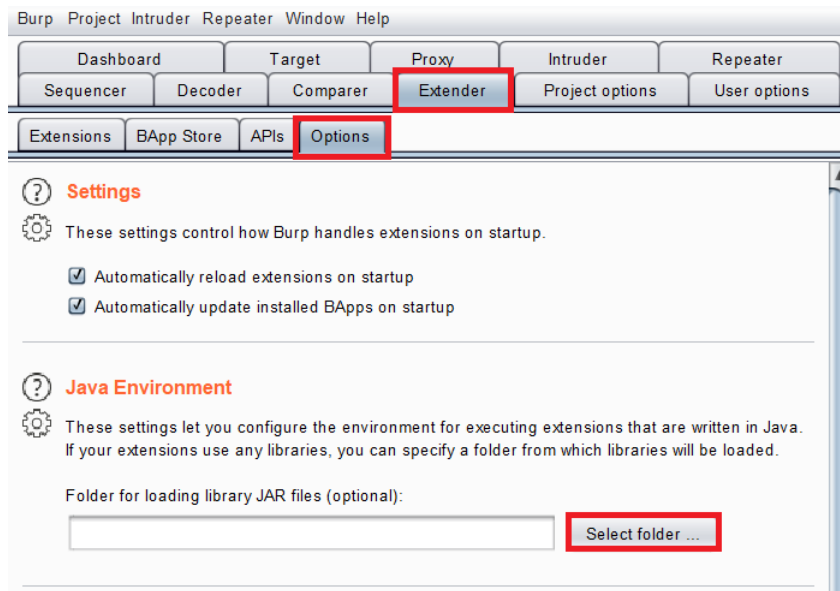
Burp Project Intruder Repeater Window Help

Dashboard Target Proxy Intruder Repeater
Sequencer Decoder Comparer Extender Project options User options

Extensions BApp Store APIs Options

Settings

These settings control how Burp handles extensions on startup.

Automatically reload extensions on startup

Automatically update installed BApps on startup

Java Environment

These settings let you configure the environment for executing extensions that are written in Java. If your extensions use any libraries, you can specify a folder from which libraries will be loaded.

Folder for loading library JAR files (optional):

Select folder ...